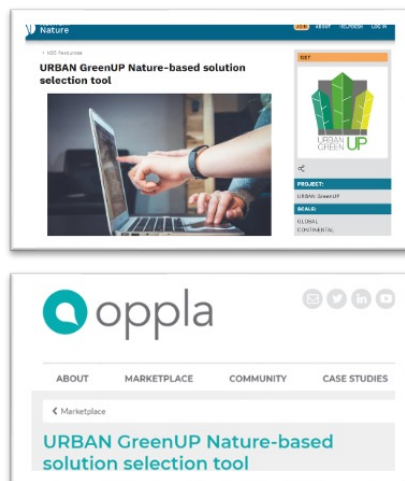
Nature

ABOUT RESEARCH LOG IN

< NBS Featured

URBAN GreenUP Nature-based solution selection tool

TOOL

URBAN GREEN UP

PROJECT:

URBAN GreenUP

SCALE:

GLOBAL

CONTINENTAL

oppla

ABOUT MARKETPLACE COMMUNITY CASE STUDIES

< Marketplace

URBAN GreenUP Nature-based solution selection tool